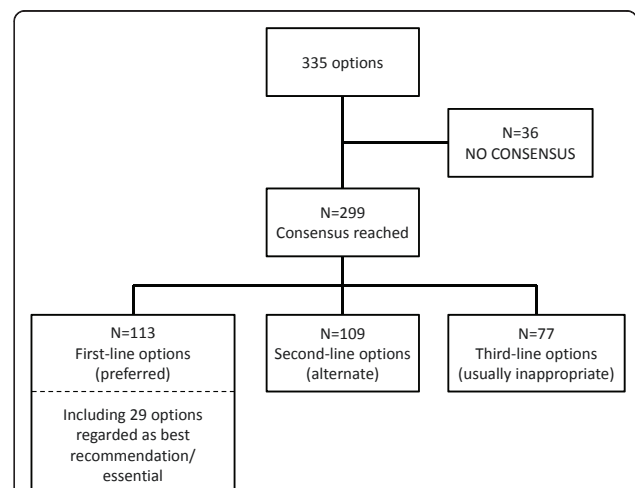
335 options

N=36
NO CONSENSUS

N=299
Consensus reached

N=113
First-line options
(preferred)

Including 29 options regarded as best recommendation/ essential

N=109
Second-line options
(alternate)

N=77
Third-line options
(usually inappropriate)